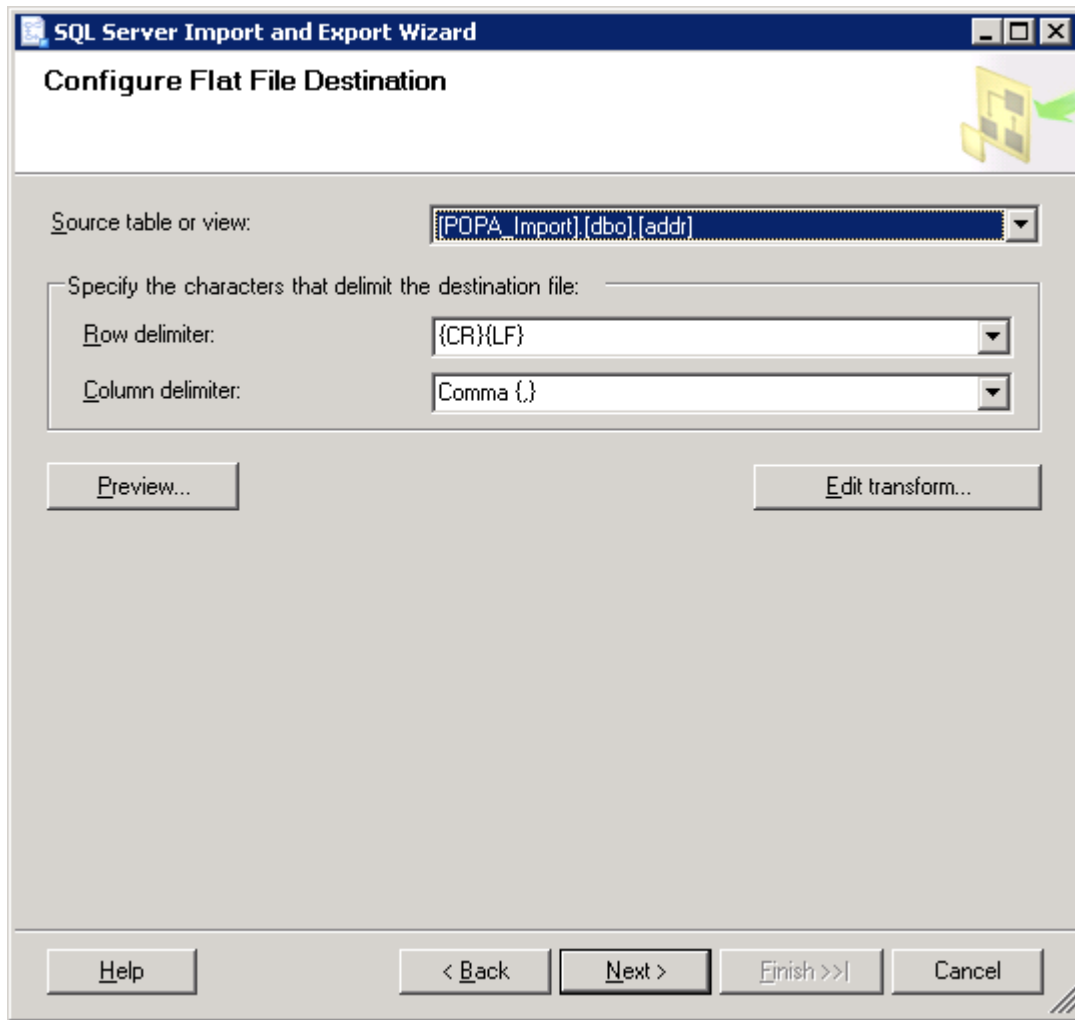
SQL Server Import and Export Wizard

Configure Flat File Destination

Source table or view: [POPA_Import].[dbo].[addr]

Specify the characters that delimit the destination file:

Row delimiter: {CR}{LF}

Column delimiter: Comma {,}

Preview...

Edit transform...

Help

< Back

Next >

Finish >>|

Cancel